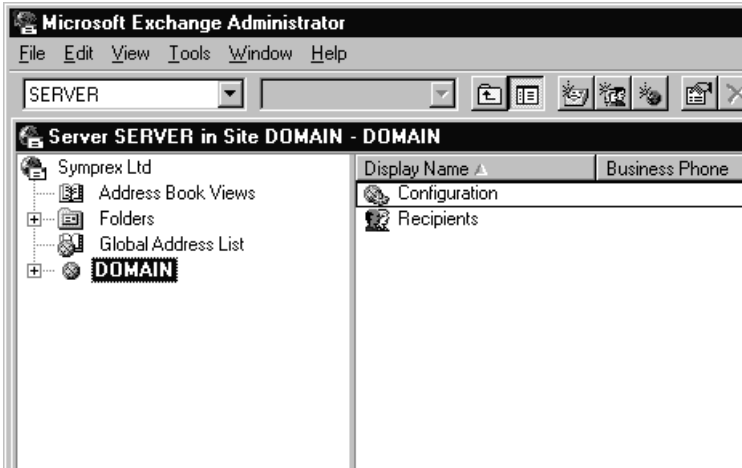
Microsoft Exchange Administrator

File Edit View Tools Window Help

SERVER

Server SERVER in Site DOMAIN - DOMAIN

Symprex Ltd
Address Book Views
Folders
Global Address List
DOMAIN

| Display Name | Business Phone |
|---|---|
| Configuration | |
| Recipients | |